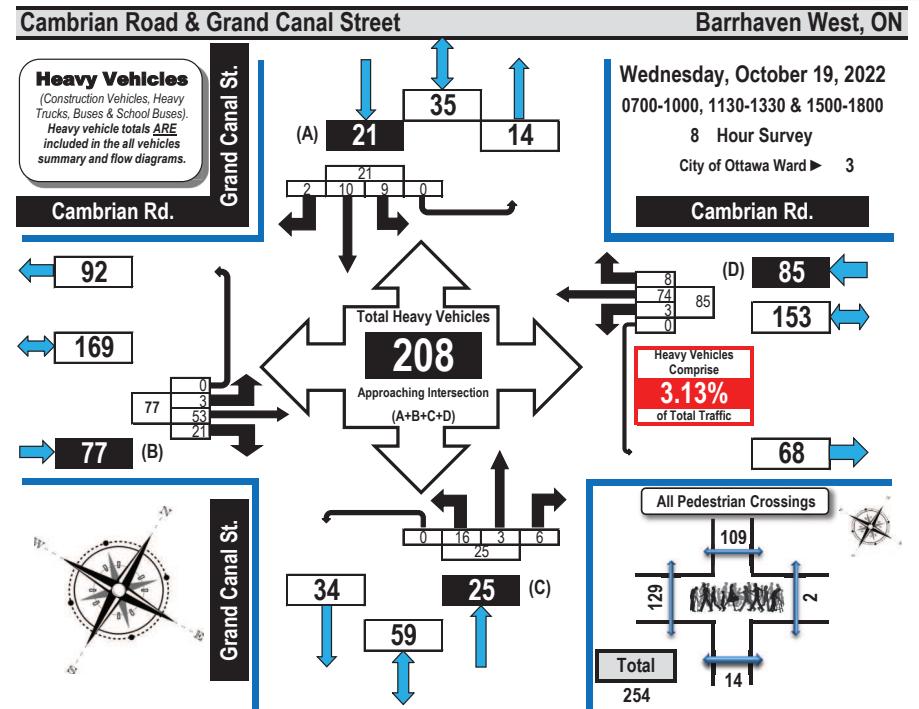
Cambrian Road & Grand Canal Street

Barrhaven West, ON

Heavy Vehicles

(Construction Vehicles, Heavy Trucks, Buses & School Buses). Heavy vehicle totals ARE included in the all vehicles summary and flow diagrams.

Grand Canal St.

Cambrian Rd.

35

(A) 21

14

21

2 10 9 0

Wednesday, October 19, 2022

0700-1000, 1130-1330 & 1500-1800

8 Hour Survey

City of Ottawa Ward ► 3

Cambrian Rd.

92

169

77 (B)

0
3
53
21

77

Total Heavy Vehicles

208

Approaching Intersection

(A+B+C+D)

8
74
3
0

85

(D) 85

153

Heavy Vehicles Comprise

3.13%

of Total Traffic

68

0 16 3 6

25

34

59

25 (C)

Grand Canal St.

N

W

E

S

All Pedestrian Crossings

109

129

2

14

Total

254